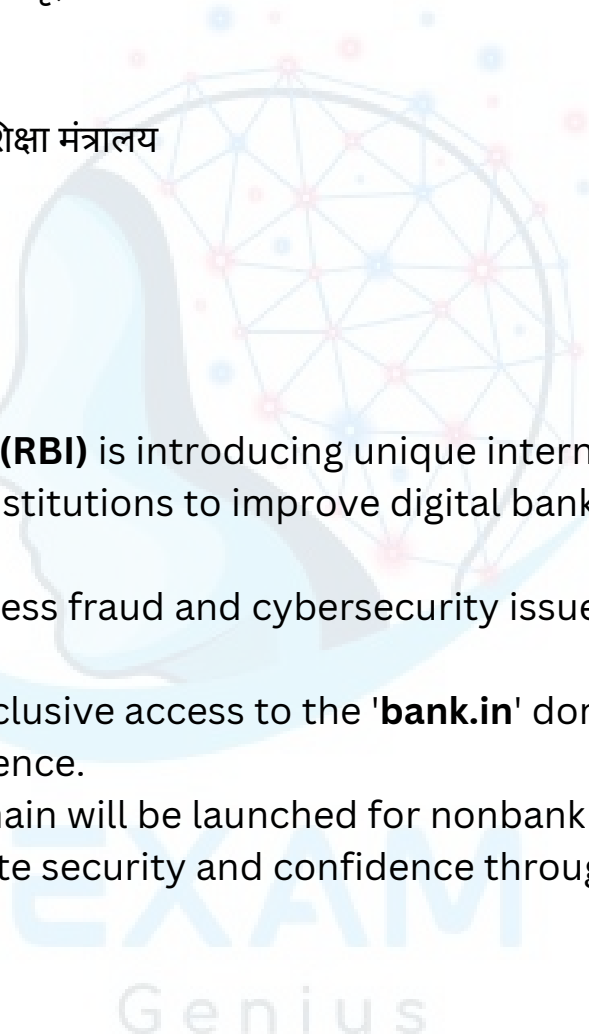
शिक्षा मंत्रालय

(RBI) is introducing unique intern
stitutions to improve digital bank

ess fraud and cybersecurity issue

clusive access to the 'bank.in' do
ence.
ain will be launched for nonbank
te security and confidence throug

EXAM
Genius